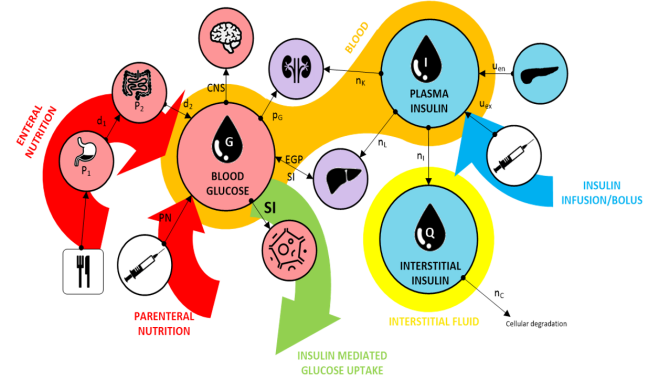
BLOOD

ENTERAL NUTRITION

$P_2$

$d_1$

$d_2$

$P_1$

CNS

$p_G$

G

BLOOD GLUCOSE

EGP

SI

PN

PARENTERAL NUTRITION

SI

INSULIN MEDIATED GLUCOSE UPTAKE

$n_K$

I

PLASMA INSULIN

$u_{en}$

$u_{ex}$

$n_L$

$n_I$

INSULIN INFUSION/BOLUS

Q

INTERSTITIAL INSULIN

$n_C$

INTERSTITIAL FLUID

Cellular degradation